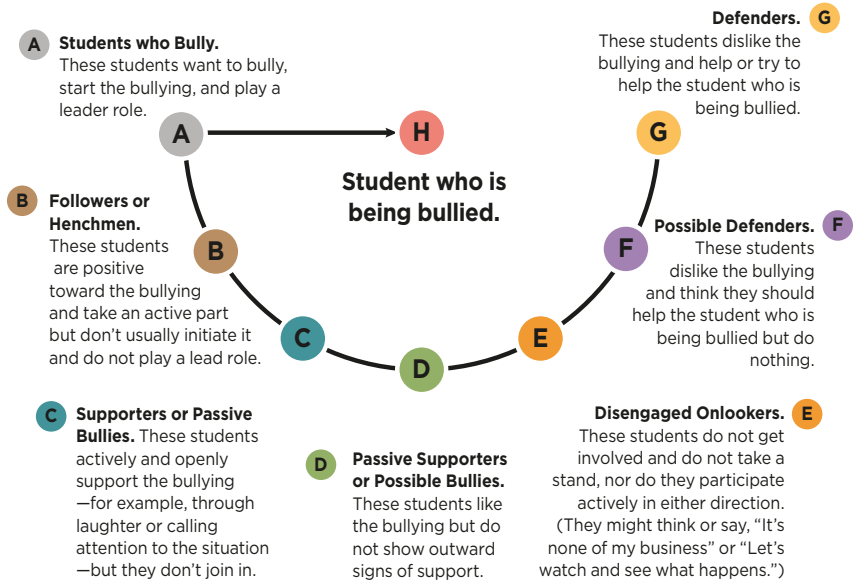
A Students who Bully. These students want to bully, start the bullying, and play a leader role.

Defenders. G These students dislike the bullying and help or try to help the student who is being bullied.

A

H

G

Student who is being bullied.

B Followers or Henchmen. These students are positive toward the bullying and take an active part but don't usually initiate it and do not play a lead role.

B

F

Possible Defenders. F These students dislike the bullying and think they should help the student who is being bullied but do nothing.

C

E

D

C Supporters or Passive Bullies. These students actively and openly support the bullying —for example, through laughter or calling attention to the situation —but they don't join in.

D Passive Supporters or Possible Bullies. These students like the bullying but do not show outward signs of support.

Disengaged Onlookers. E These students do not get involved and do not take a stand, nor do they participate actively in either direction. (They might think or say, "It's none of my business" or "Let's watch and see what happens.")